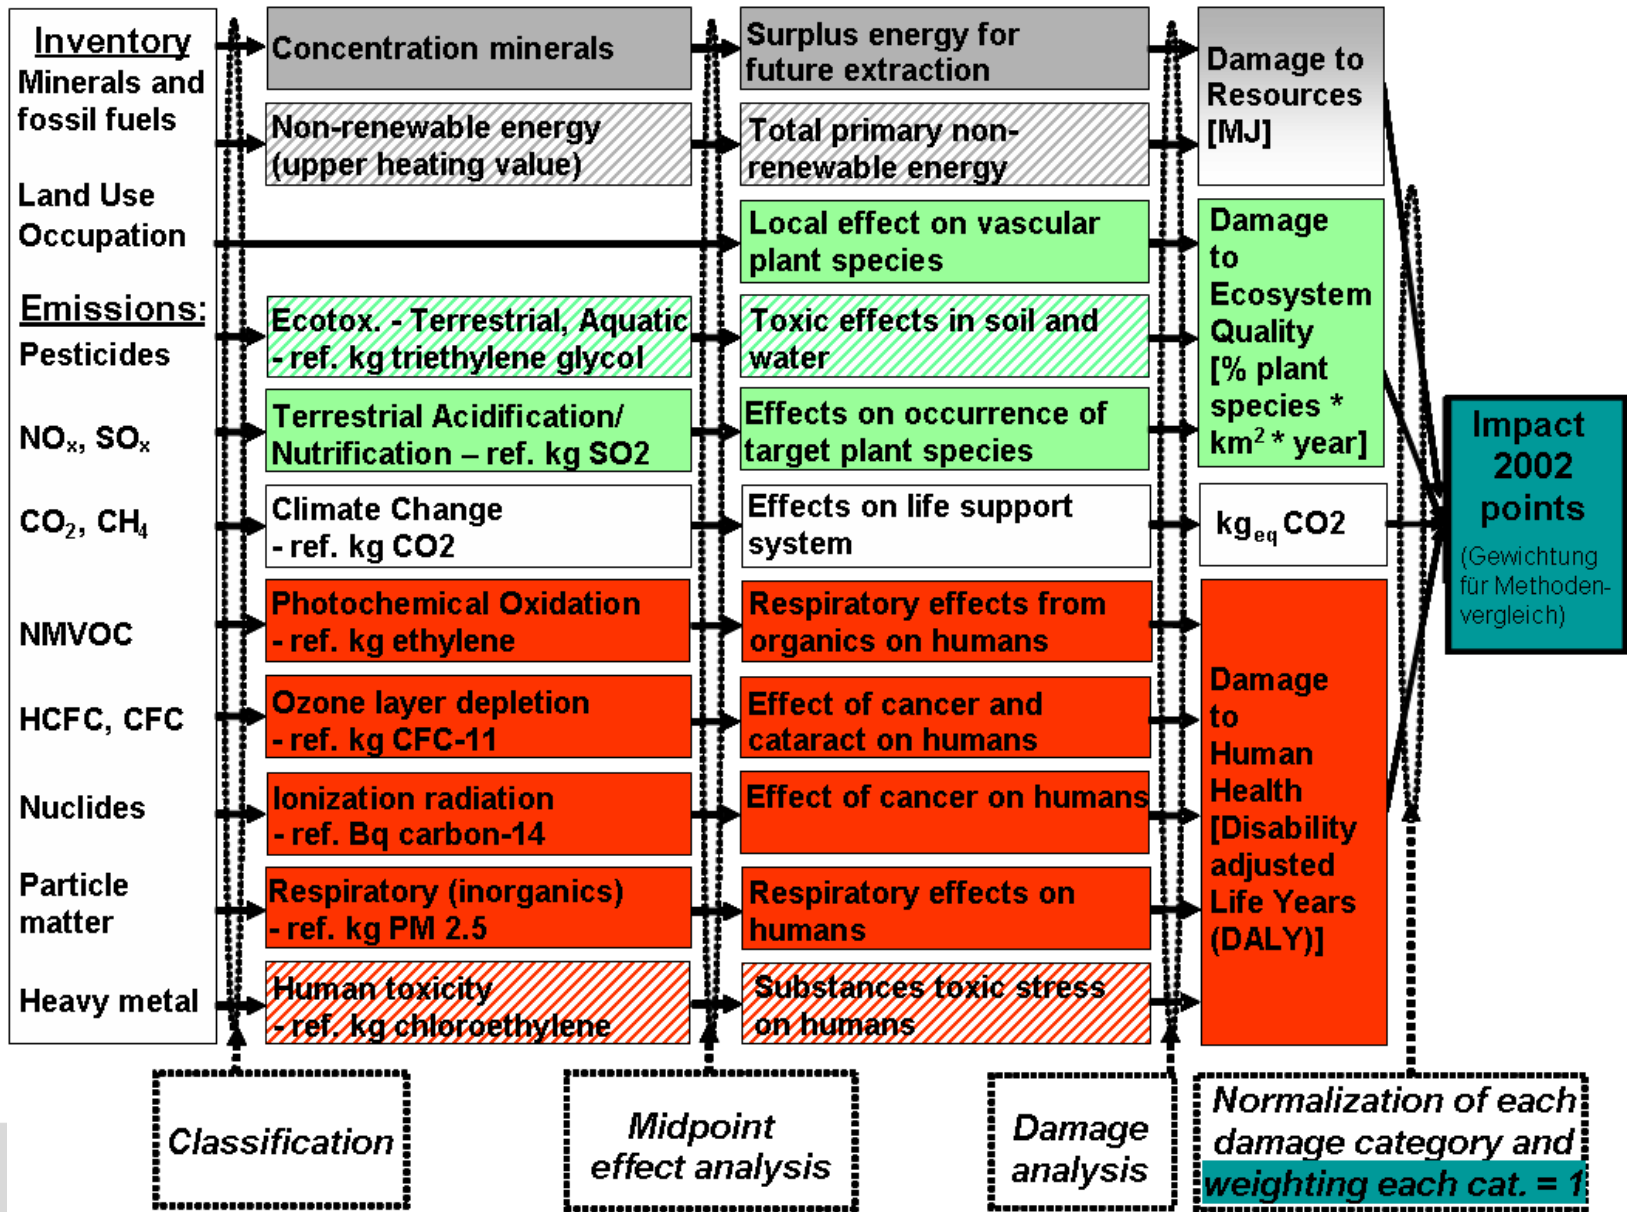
Inventory
Minerals and fossil fuels

Land Use Occupation

Emissions:
Pesticides

NO$_x$, SO$_x$

CO$_2$, CH$_4$

NMVOC

HCFC, CFC

Nuclides

Particle matter

Heavy metal

Concentration minerals

Non-renewable energy (upper heating value)

Ecotox. - Terrestrial, Aquatic - ref. kg triethylene glycol

Terrestrial Acidification/ Nutrification – ref. kg SO2

Climate Change - ref. kg CO2

Photochemical Oxidation - ref. kg ethylene

Ozone layer depletion - ref. kg CFC-11

Ionization radiation - ref. Bq carbon-14

Respiratory (inorganics) - ref. kg PM 2.5

Human toxicity - ref. kg chloroethylene

Surplus energy for future extraction

Total primary non-renewable energy

Local effect on vascular plant species

Toxic effects in soil and water

Effects on occurrence of target plant species

Effects on life support system

Respiratory effects from organics on humans

Effect of cancer and cataract on humans

Effect of cancer on humans

Respiratory effects on humans

Substances toxic stress on humans

Damage to Resources [MJ]

Damage to Ecosystem Quality [% plant species * km$^2$ * year]

kg$_{eq}$ CO2

Damage to Human Health [Disability adjusted Life Years (DALY)]

Impact 2002 points
(Gewichtung für Methoden-vergleich)

Classification

Midpoint effect analysis

Damage analysis

Normalization of each damage category and weighting each cat. = 1